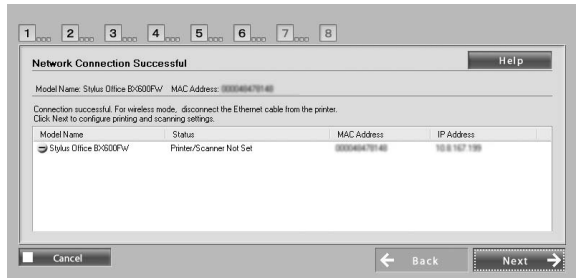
1 2 3 4 5 6 7 8

Network Connection Successful

Help

Model Name: Stylus Office BX600FW MAC Address: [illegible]

Connection successful. For wireless mode, disconnect the Ethernet cable from the printer.
Click Next to configure printing and scanning settings.

| Model Name | Status | MAC Address | IP Address |
|---|---|---|---|
| Stylus Office BX600FW | Printer/Scanner Not Set | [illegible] | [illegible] |

Cancel

Back

Next